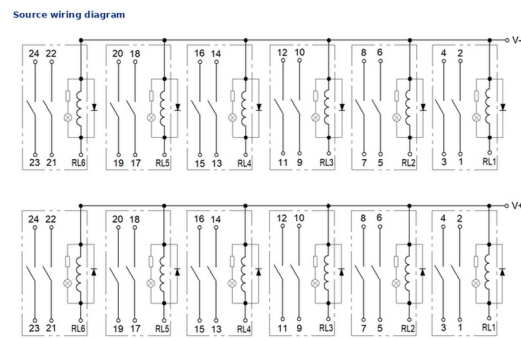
Source wiring diagram

24 22
23 21 RL6
20 18
19 17 RL5
16 14
15 13 RL4
12 10
11 9 RL3
8 6
7 5 RL2
4 2
3 1 RL1
V-

24 22
23 21 RL6
20 18
19 17 RL5
16 14
15 13 RL4
12 10
11 9 RL3
8 6
7 5 RL2
4 2
3 1 RL1
V+